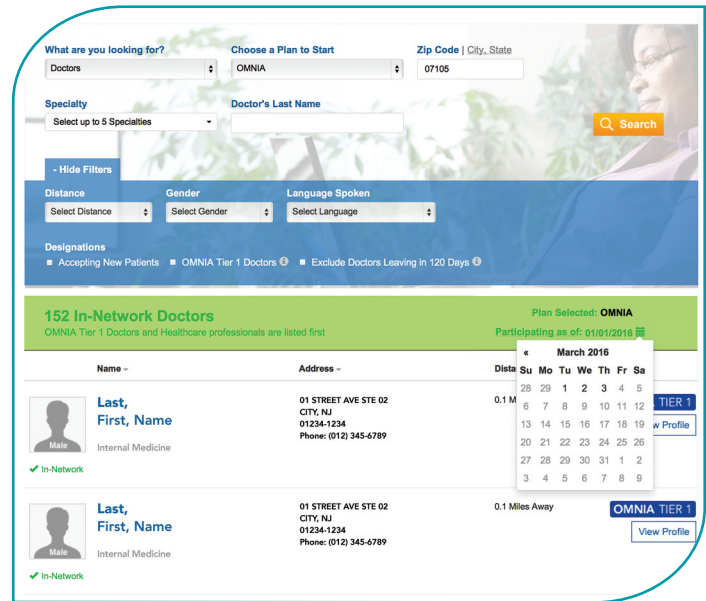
What are you looking for?
Doctors

Choose a Plan to Start
OMNIA

Zip Code | City, State
07105

Specialty
Select up to 5 Specialties

Doctor's Last Name

Search

- Hide Filters

Distance
Select Distance

Gender
Select Gender

Language Spoken
Select Language

Designations
Accepting New Patients   OMNIA Tier 1 Doctors   Exclude Doctors Leaving in 120 Days

152 In-Network Doctors
OMNIA Tier 1 Doctors and Healthcare professionals are listed first

Plan Selected: OMNIA
Participating as of: 01/01/2016

« March 2016

| Su | Mo | Tu | We | Th | Fr | Sa |
|---|---|---|---|---|---|---|
| 28 | 29 | 1 | 2 | 3 | 4 | 5 |
| 6 | 7 | 8 | 9 | 10 | 11 | 12 |
| 13 | 14 | 15 | 16 | 17 | 18 | 19 |
| 20 | 21 | 22 | 23 | 24 | 25 | 26 |
| 27 | 28 | 29 | 30 | 31 | 1 | 2 |
| 3 | 4 | 5 | 6 | 7 | 8 | 9 |

Name
Address
Dista

Male
Last, First, Name
Internal Medicine
✔ In-Network

01 STREET AVE STE 02
CITY, NJ
01234-1234
Phone: (012) 345-6789

0.1 M

TIER 1
View Profile

Male
Last, First, Name
Internal Medicine
✔ In-Network

01 STREET AVE STE 02
CITY, NJ
01234-1234
Phone: (012) 345-6789

0.1 Miles Away

OMNIA TIER 1
View Profile